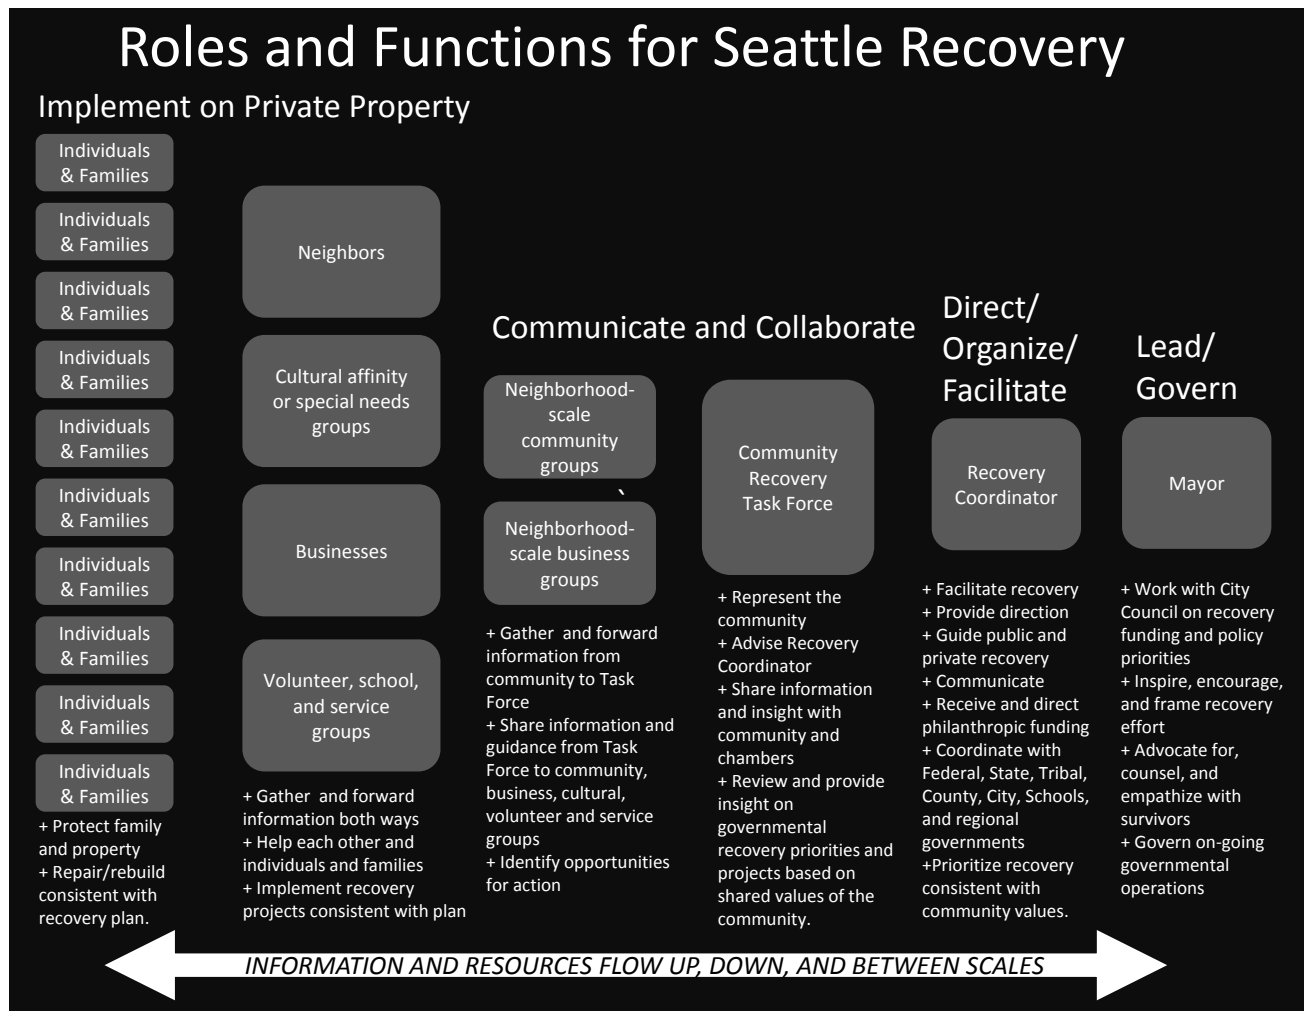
Roles and Functions for Seattle Recovery

Implement on Private Property

Individuals & Families

Individuals & Families

Individuals & Families

Individuals & Families

Individuals & Families

Individuals & Families

Individuals & Families

Individuals & Families

Individuals & Families

Individuals & Families

+ Protect family and property
+ Repair/rebuild consistent with recovery plan.

Neighbors

Cultural affinity or special needs groups

Businesses

Volunteer, school, and service groups

+ Gather and forward information both ways
+ Help each other and individuals and families
+ Implement recovery projects consistent with plan

Communicate and Collaborate

Neighborhood-scale community groups

`

Neighborhood-scale business groups

+ Gather and forward information from community to Task Force
+ Share information and guidance from Task Force to community, business, cultural, volunteer and service groups
+ Identify opportunities for action

Community Recovery Task Force

+ Represent the community
+ Advise Recovery Coordinator
+ Share information and insight with community and chambers
+ Review and provide insight on governmental recovery priorities and projects based on shared values of the community.

Direct/ Organize/ Facilitate

Recovery Coordinator

+ Facilitate recovery
+ Provide direction
+ Guide public and private recovery
+ Communicate
+ Receive and direct philanthropic funding
+ Coordinate with Federal, State, Tribal, County, City, Schools, and regional governments
+Prioritize recovery consistent with community values.

Lead/ Govern

Mayor

+ Work with City Council on recovery funding and policy priorities
+ Inspire, encourage, and frame recovery effort
+ Advocate for, counsel, and empathize with survivors
+ Govern on-going governmental operations

INFORMATION AND RESOURCES FLOW UP, DOWN, AND BETWEEN SCALES